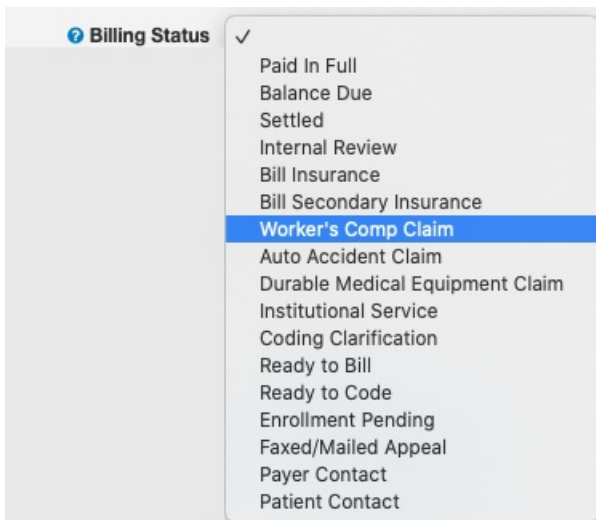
Billing Status ✓

Paid In Full
Balance Due
Settled
Internal Review
Bill Insurance
Bill Secondary Insurance
Worker's Comp Claim
Auto Accident Claim
Durable Medical Equipment Claim
Institutional Service
Coding Clarification
Ready to Bill
Ready to Code
Enrollment Pending
Faxed/Mailed Appeal
Payer Contact
Patient Contact